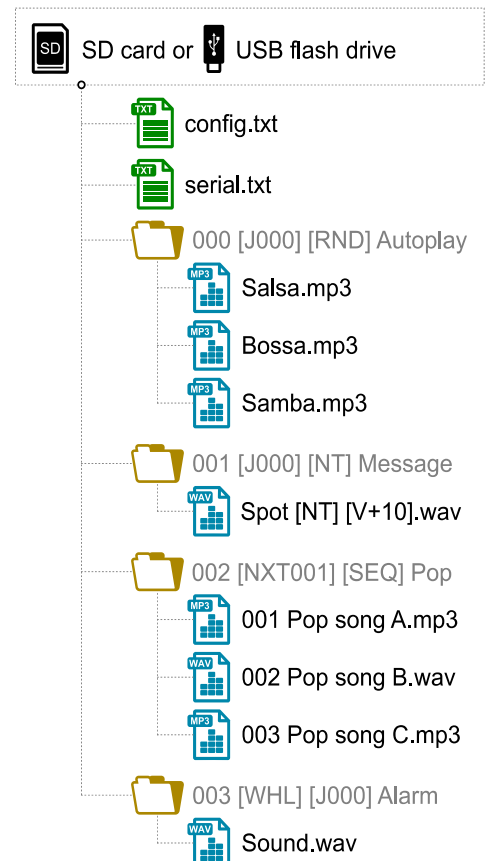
SD SD card or USB flash drive

TXT config.txt

TXT serial.txt

000 [J000] [RND] Autoplay

MP3 Salsa.mp3

MP3 Bossa.mp3

MP3 Samba.mp3

001 [J000] [NT] Message

WAV Spot [NT] [V+10].wav

002 [NXT001] [SEQ] Pop

MP3 001 Pop song A.mp3

WAV 002 Pop song B.wav

MP3 003 Pop song C.mp3

003 [WHL] [J000] Alarm

WAV Sound.wav